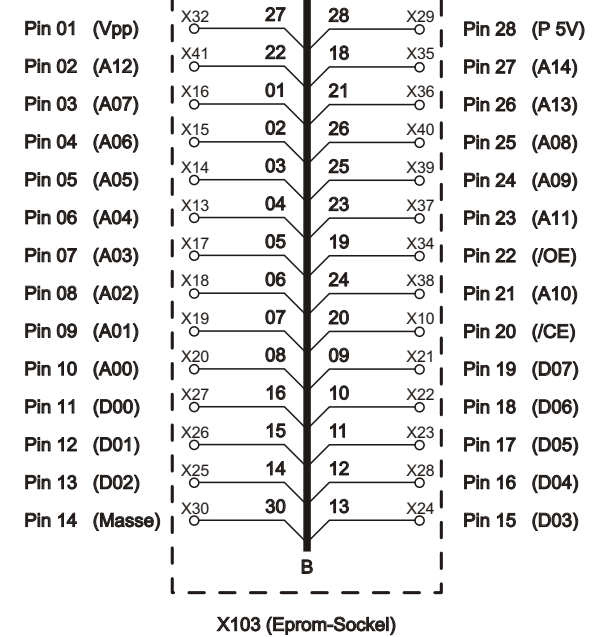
Pin 01 (Vpp) X32 27 28 X29 Pin 28 (P 5V)
Pin 02 (A12) X41 22 18 X35 Pin 27 (A14)
Pin 03 (A07) X16 01 21 X36 Pin 26 (A13)
Pin 04 (A06) X15 02 26 X40 Pin 25 (A08)
Pin 05 (A05) X14 03 25 X39 Pin 24 (A09)
Pin 06 (A04) X13 04 23 X37 Pin 23 (A11)
Pin 07 (A03) X17 05 19 X34 Pin 22 (/OE)
Pin 08 (A02) X18 06 24 X38 Pin 21 (A10)
Pin 09 (A01) X19 07 20 X10 Pin 20 (/CE)
Pin 10 (A00) X20 08 09 X21 Pin 19 (D07)
Pin 11 (D00) X27 16 10 X22 Pin 18 (D06)
Pin 12 (D01) X26 15 11 X23 Pin 17 (D05)
Pin 13 (D02) X25 14 12 X28 Pin 16 (D04)
Pin 14 (Masse) X30 30 13 X24 Pin 15 (D03)

B

X103 (Eprom-Sockel)